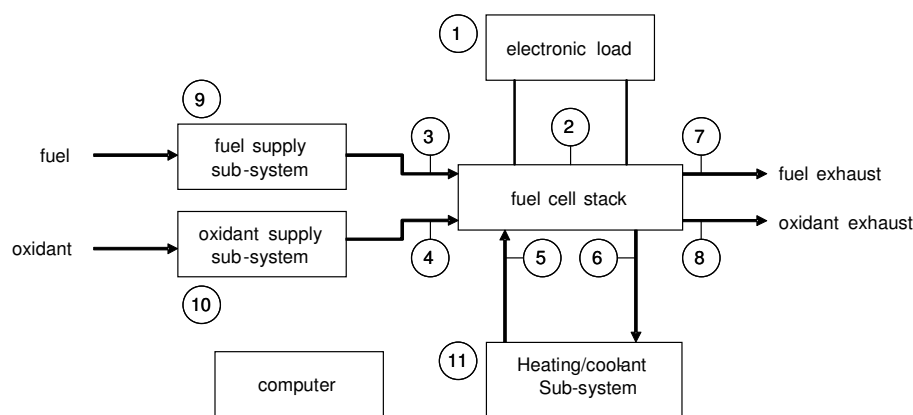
1
electronic load

9
fuel supply sub-system

3

2

7

fuel

fuel cell stack

fuel exhaust

oxidant exhaust

oxidant

oxidant supply sub-system

4

5

6

8

10

11

computer

Heating/coolant Sub-system